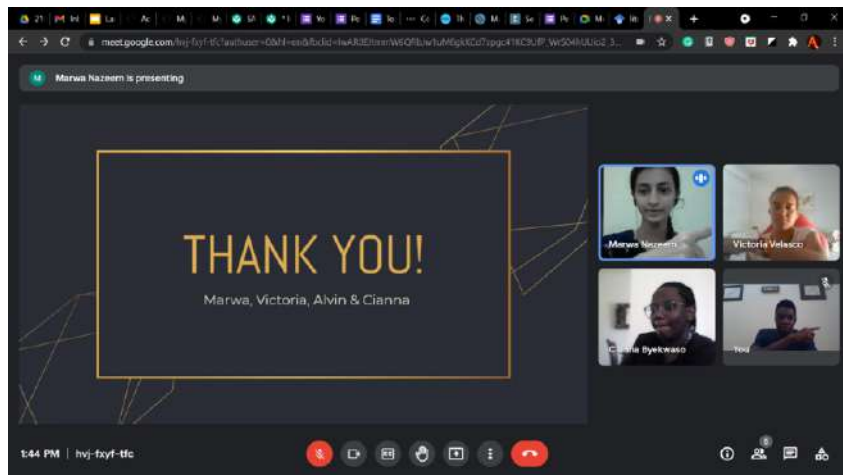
meet.google.com/hvj-fxyf-tfc?authuser=0&hl=en&fbclid=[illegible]

Marwa Nazeem is presenting

THANK YOU!

Marwa, Victoria, Alvin & Cianna

Marwa Nazeem

Victoria Velasco

Cianna Byekwaso

You

1:44 PM | hvj-fxyf-tfc